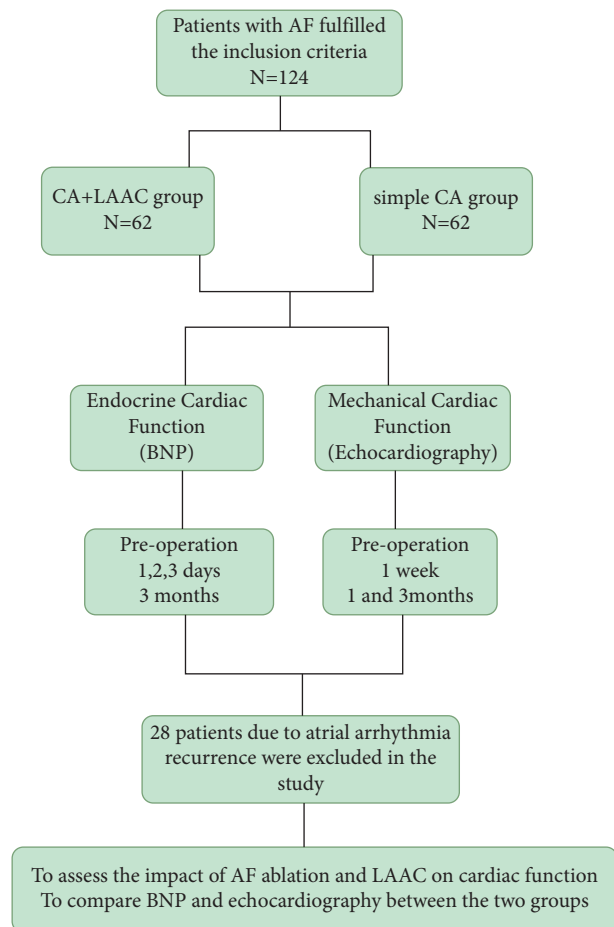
Patients with AF fulfilled the inclusion criteria
N=124

CA+LAAC group
N=62

simple CA group
N=62

Endocrine Cardiac Function
(BNP)

Mechanical Cardiac Function
(Echocardiography)

Pre-operation
1,2,3 days
3 months

Pre-operation
1 week
1 and 3months

28 patients due to atrial arrhythmia recurrence were excluded in the study

To assess the impact of AF ablation and LAAC on cardiac function
To compare BNP and echocardiography between the two groups